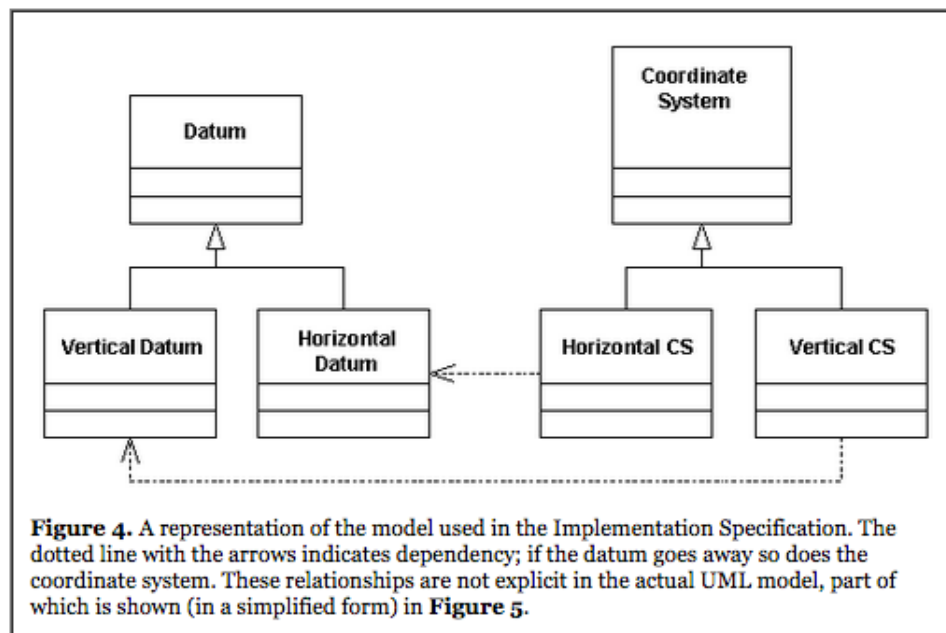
Datum

Coordinate System

Vertical Datum

Horizontal Datum

Horizontal CS

Vertical CS

**Figure 4.** A representation of the model used in the Implementation Specification. The dotted line with the arrows indicates dependency; if the datum goes away so does the coordinate system. These relationships are not explicit in the actual UML model, part of which is shown (in a simplified form) in **Figure 5**.